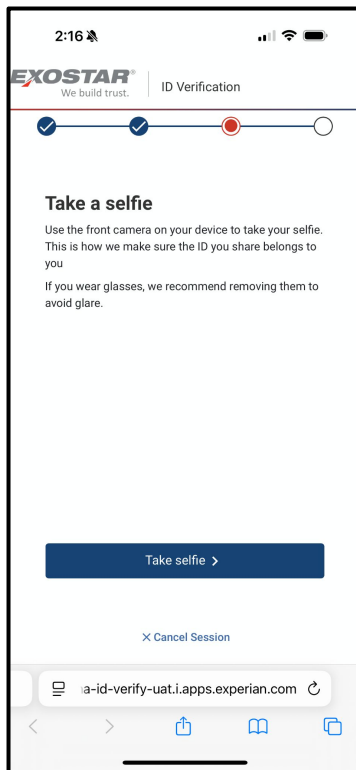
2:16

EXOSTAR®
We build trust.

ID Verification

Take a selfie

Use the front camera on your device to take your selfie. This is how we make sure the ID you share belongs to you

If you wear glasses, we recommend removing them to avoid glare.

Take selfie >

× Cancel Session

a-id-verify-uat.i.apps.experian.com